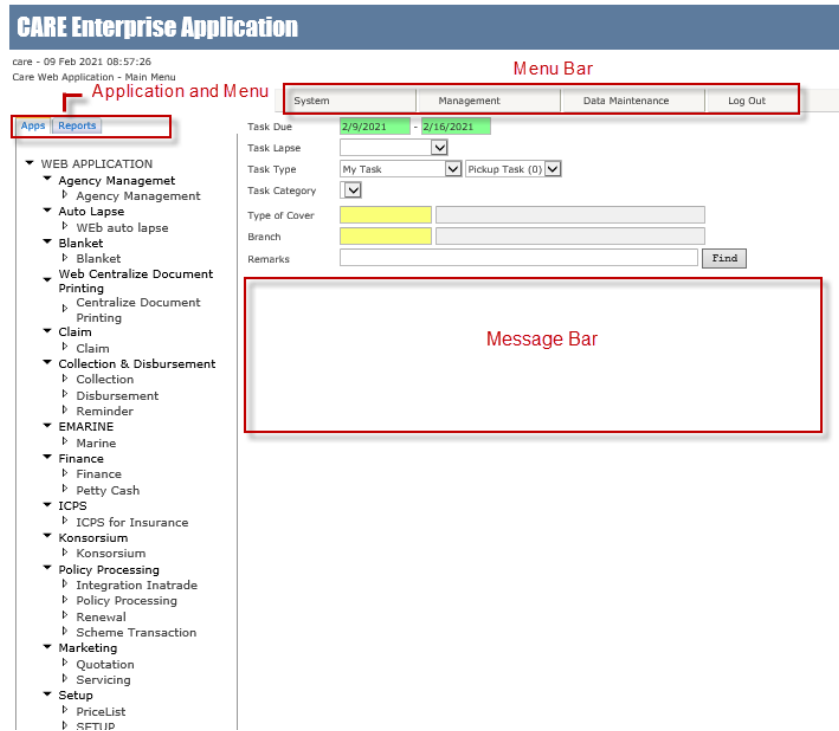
CARE Enterprise Application

care - 09 Feb 2021 08:57:26
Care Web Application - Main Menu

Menu Bar

Application and Menu

System | Management | Data Maintenance | Log Out

Apps | Reports

WEB APPLICATION
Agency Managemet
Agency Management
Auto Lapse
WEb auto lapse
Blanket
Blanket
Web Centralize Document Printing
Centralize Document Printing
Claim
Claim
Collection & Disbursement
Collection
Disbursement
Reminder
EMARINE
Marine
Finance
Finance
Petty Cash
ICPS
ICPS for Insurance
Konsorsium
Konsorsium
Policy Processing
Integration Inatrade
Policy Processing
Renewal
Scheme Transaction
Marketing
Quotation
Servicing
Setup
PriceList
SETUP

Task Due 2/9/2021 - 2/16/2021
Task Lapse
Task Type My Task Pickup Task (0)
Task Category
Type of Cover
Branch
Remarks Find

Message Bar